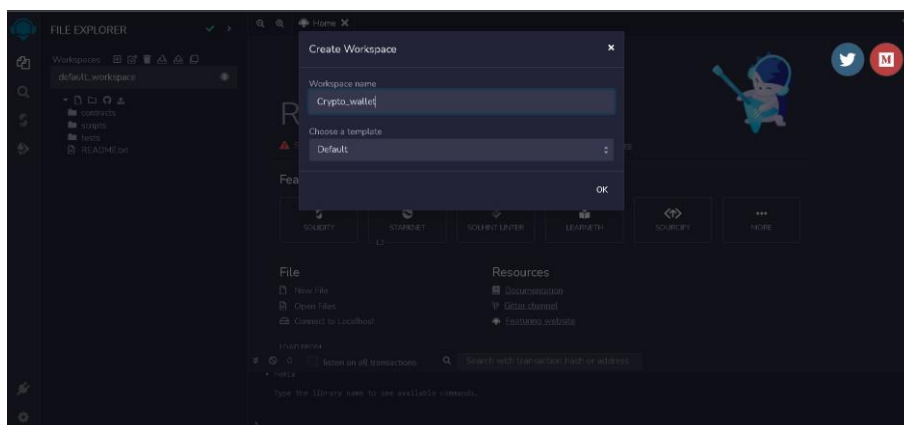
FILE EXPLORER

Workspaces

default_workspace

contracts
scripts
tests
README.txt

Home ✕

Create Workspace

×

Workspace name

Crypto_wallet

Choose a template

Default

OK

R

Fea

SOLIDITY

STARKNET

SOLHINT LINTER

LEARNETH

SOURCIFY

MORE

File

New File

Open Files

Connect to Localhost

LOAD FROM

Resources

Documentation

Gitter channel

Featuring website

0

listen on all transactions

Search with transaction hash or address

Type the library name to see available commands.

M